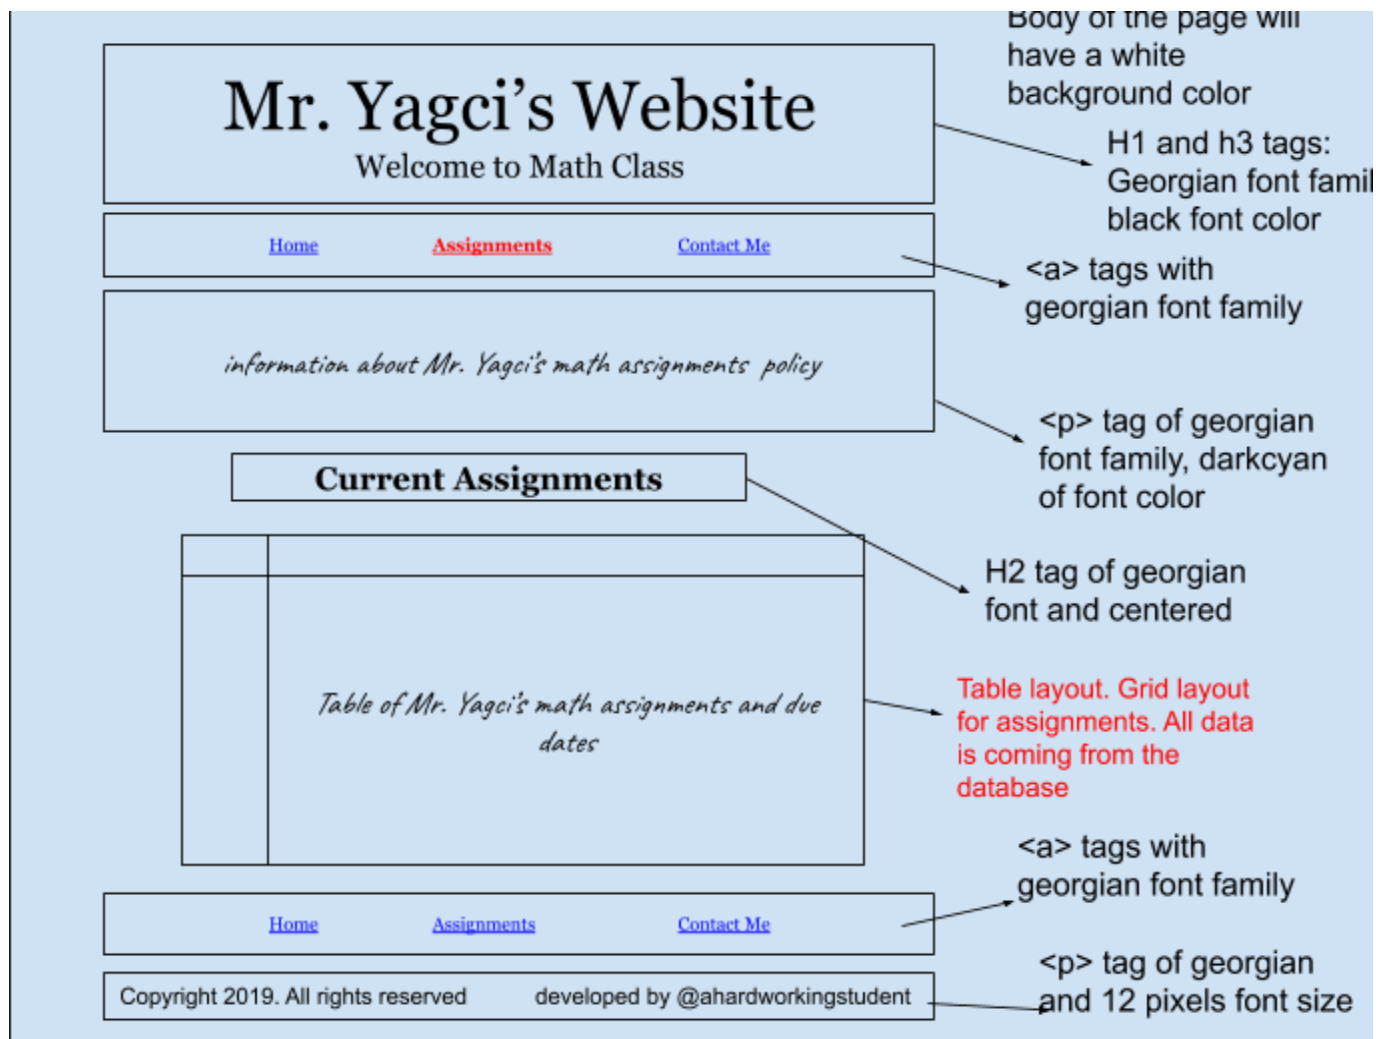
Mr. Yagci's Website

Welcome to Math Class

Body of the page will have a white background color

H1 and h3 tags: Georgian font famil black font color

Home Assignments Contact Me

<a> tags with georgian font family

information about Mr. Yagci's math assignments policy

<p> tag of georgian font family, darkcyan of font color

Current Assignments

H2 tag of georgian font and centered

Table of Mr. Yagci's math assignments and due dates

Table layout. Grid layout for assignments. All data is coming from the database

<a> tags with georgian font family

Home Assignments Contact Me

Copyright 2019. All rights reserved developed by @ahardworkingstudent

<p> tag of georgian and 12 pixels font size